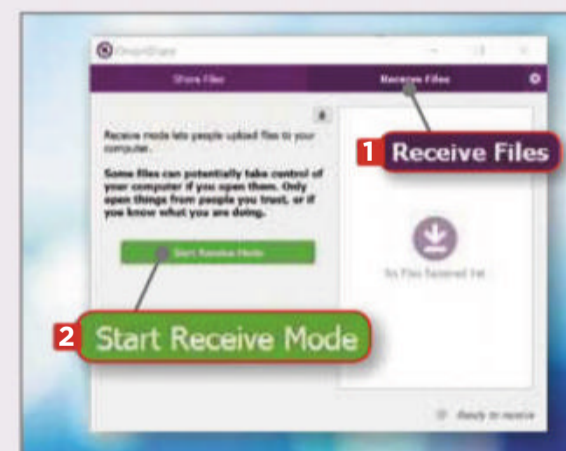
OnionShare

Share Files

Receive Files

Receive mode lets people upload files to your computer.

Some files can potentially take control of your computer if you open them. Only open things from people you trust, or if you know what you are doing.

Start Receive Mode

No Files Received Yet

Ready to receive

1 Receive Files

2 Start Receive Mode